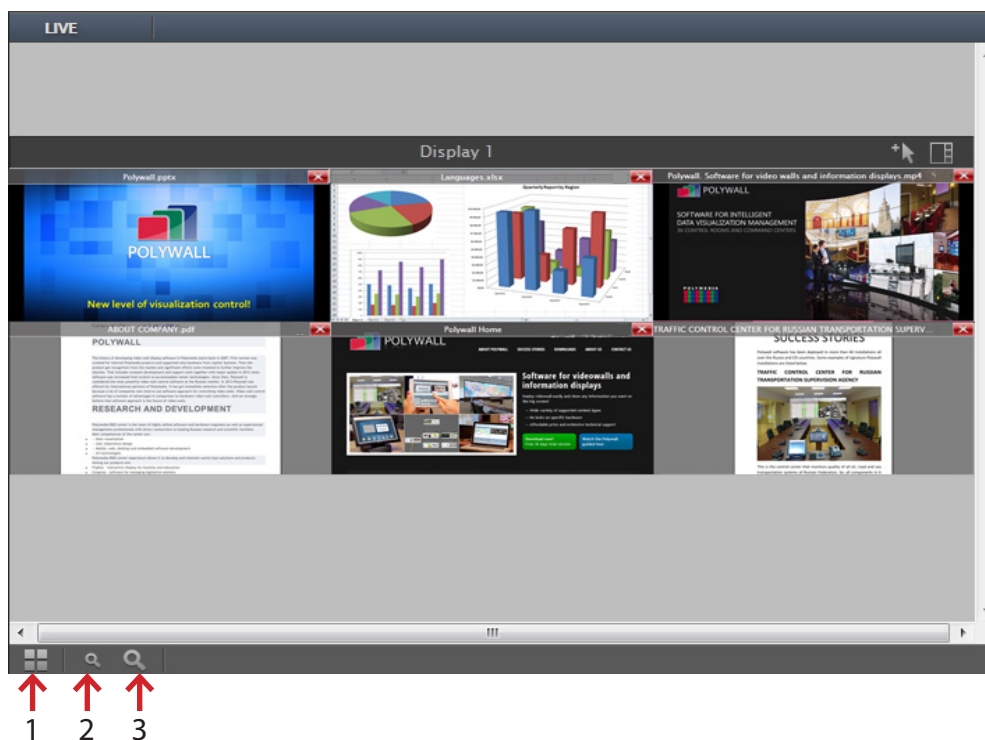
LIVE

Display 1

Polywall.pptx

POLYWALL

New level of visualization control!

Languages.xlsx

Quarterly Report by Region

Polywall. Software for video walls and information displays.mp4

POLYWALL

SOFTWARE FOR INTELLIGENT DATA VISUALIZATION MANAGEMENT IN CONTROL ROOMS AND COMMAND CENTERS

POLYMEDIA

ABOUT COMPANY.pdf

POLYWALL

RESEARCH AND DEVELOPMENT

Polywall Home

POLYWALL

Software for videowalls and information displays

TRAFFIC CONTROL CENTER FOR RUSSIAN TRANSPORTATION SUPERV

SUCCESS STORIES

TRAFFIC CONTROL CENTER FOR RUSSIAN TRANSPORTATION SUPERVISION AGENCY

1 2 3